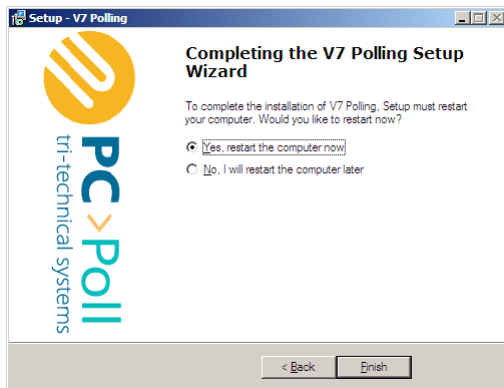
Setup - V7 Polling

Completing the V7 Polling Setup Wizard

To complete the installation of V7 Polling, Setup must restart your computer. Would you like to restart now?

Yes, restart the computer now

No, I will restart the computer later

PC>Poll

tri-technical systems

< Back

Finish